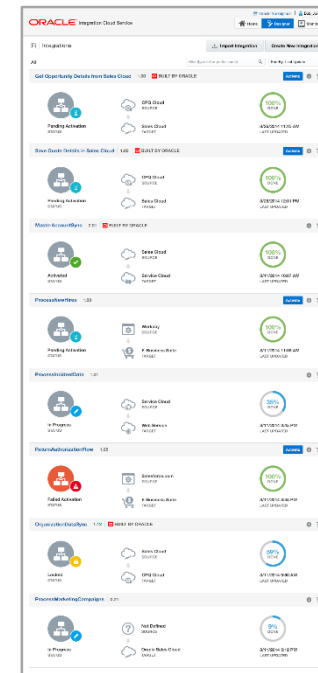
ORACLE Integration Cloud Service

Home Designer

Integrations

Import Integration Create New Integration

All

Get Opportunity Details from Sales Cloud 1.00 BUILT BY ORACLE

Activate

Pending Activation
STATUS

CPQ Cloud
SOURCE

Sales Cloud
TARGET

100%
DONE

6/5/2014 11:35 AM
LAST UPDATED

Save Quote Details in Sales Cloud 1.00 BUILT BY ORACLE

Activate

Pending Activation
STATUS

CPQ Cloud
SOURCE

Sales Cloud
TARGET

100%
DONE

6/5/2014 12:01 PM
LAST UPDATED

MasterAccountSync 2.01 BUILT BY ORACLE

Activated
STATUS

Sales Cloud
SOURCE

Service Cloud
TARGET

100%
DONE

6/1/2014 10:07 AM
LAST UPDATED

ProcessNewHires 1.00

Activate

Pending Activation
STATUS

Workday
SOURCE

E-Business Suite
TARGET

100%
DONE

6/1/2014 11:08 AM
LAST UPDATED

ProcessIncidentData 1.01

In Progress
STATUS

Service Cloud
SOURCE

Web Services
TARGET

30%
DONE

6/1/2014 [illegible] PM
LAST UPDATED

ReturnAuthorizationFlow 1.03

Activate

Failed Activation
STATUS

Salesforce.com
SOURCE

E-Business Suite
TARGET

100%
DONE

6/1/2014 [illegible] PM
LAST UPDATED

OpportunityDataSync 1.12 BUILT BY ORACLE

Locked
STATUS

Sales Cloud
SOURCE

CPQ Cloud
TARGET

50%
DONE

6/1/2014 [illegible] AM
LAST UPDATED

ProcessMarketingCampaigns 0.01

In Progress
STATUS

Not Defined
SOURCE

Oracle Sales Cloud
TARGET

9%
DONE

6/1/2014 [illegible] PM
LAST UPDATED